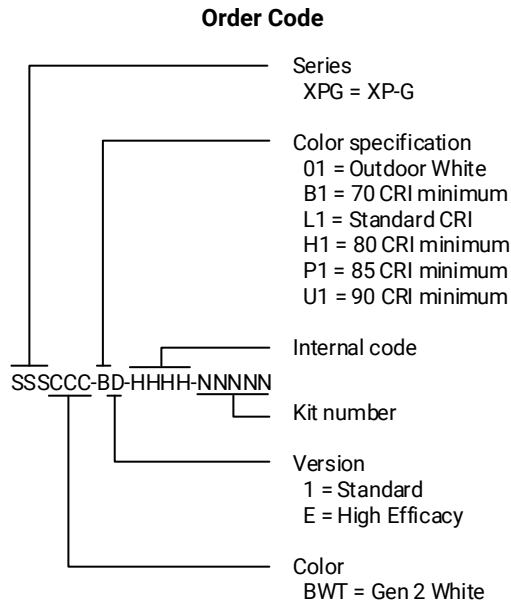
Order Code

Series
XPG = XP-G

Color specification
01 = Outdoor White
B1 = 70 CRI minimum
L1 = Standard CRI
H1 = 80 CRI minimum
P1 = 85 CRI minimum
U1 = 90 CRI minimum

Internal code

SSSCCC-BD-HHHH-NNNNN

Kit number

Version
1 = Standard
E = High Efficacy

Color
BWT = Gen 2 White